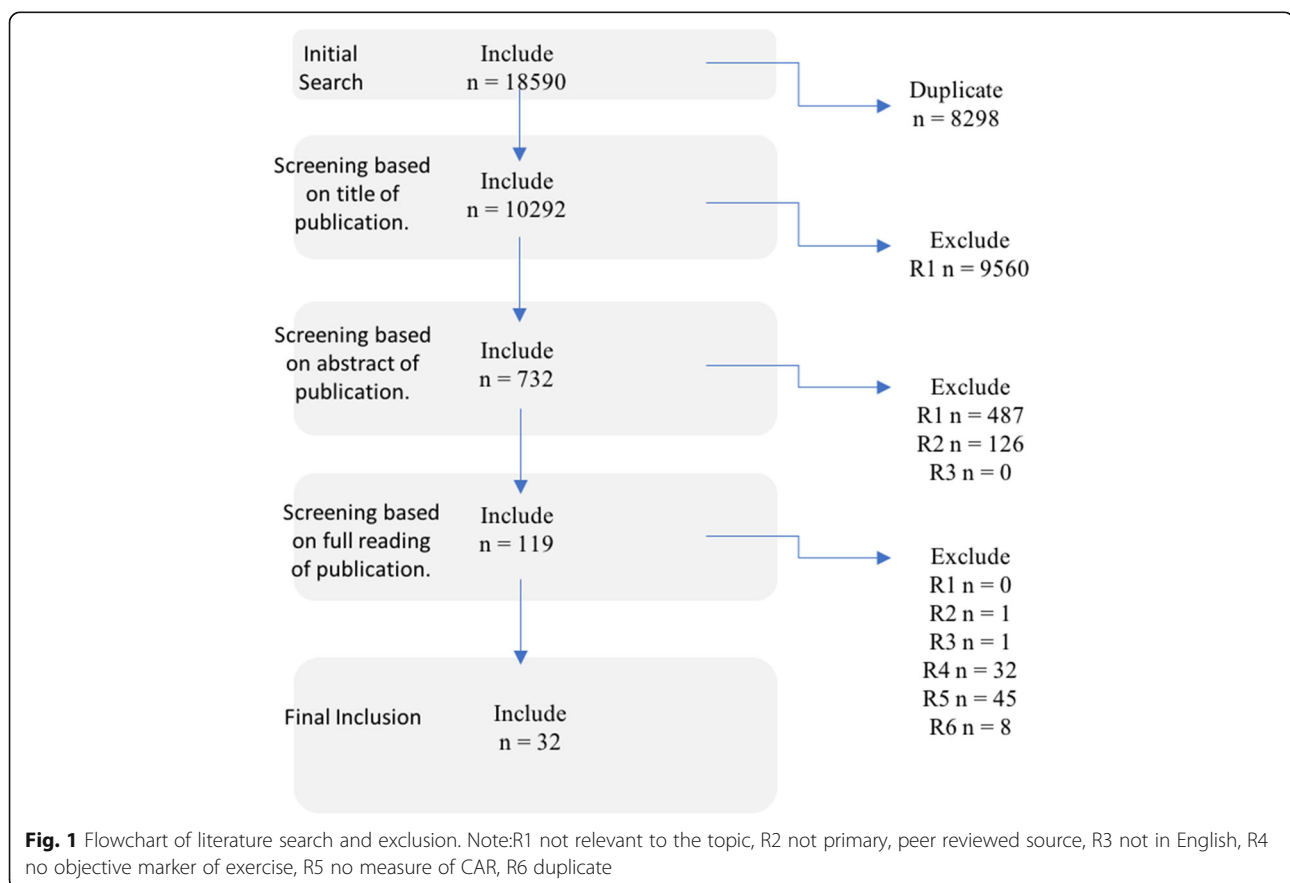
Initial Search

Include
n = 18590

Duplicate
n = 8298

Screening based on title of publication.

Include
n = 10292

Exclude
R1 n = 9560

Screening based on abstract of publication.

Include
n = 732

Exclude
R1 n = 487
R2 n = 126
R3 n = 0

Screening based on full reading of publication.

Include
n = 119

Exclude
R1 n = 0
R2 n = 1
R3 n = 1
R4 n = 32
R5 n = 45
R6 n = 8

Final Inclusion

Include
n = 32

**Fig. 1** Flowchart of literature search and exclusion. Note:R1 not relevant to the topic, R2 not primary, peer reviewed source, R3 not in English, R4 no objective marker of exercise, R5 no measure of CAR, R6 duplicate